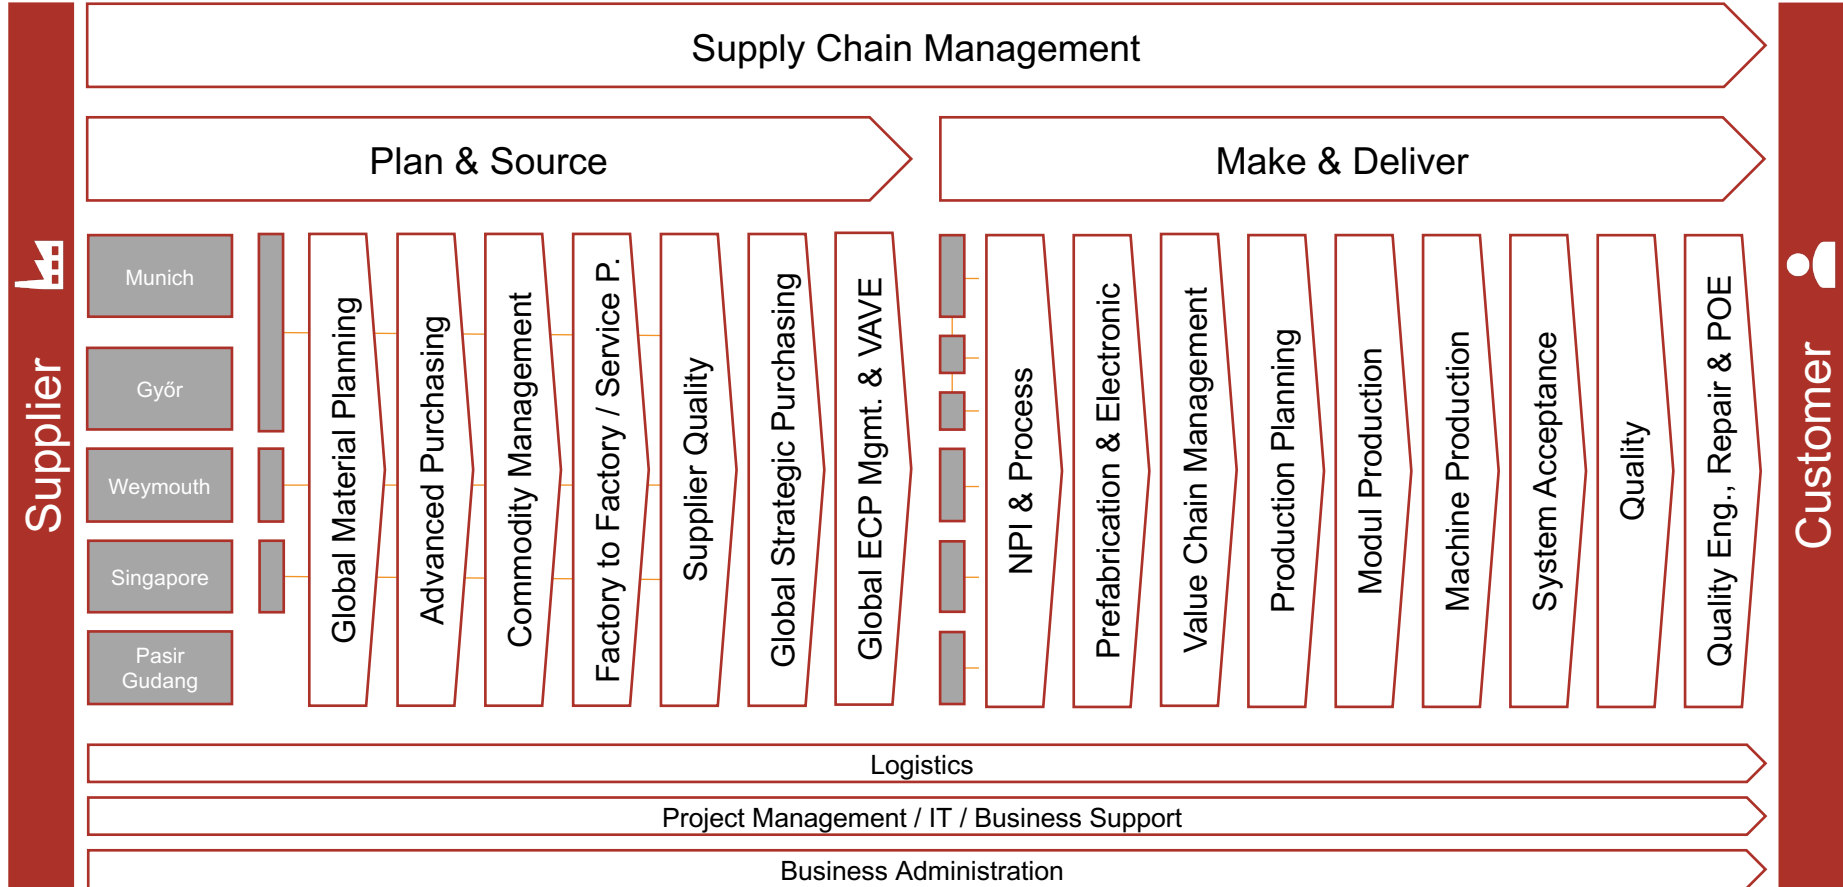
Supplier

Supply Chain Management

Plan & Source

Make & Deliver

Munich

Győr

Weymouth

Singapore

Pasir Gudang

Global Material Planning

Advanced Purchasing

Commodity Management

Factory to Factory / Service P.

Supplier Quality

Global Strategic Purchasing

Global ECP Mgmt. & VAVE

NPI & Process

Prefabrication & Electronic

Value Chain Management

Production Planning

Modul Production

Machine Production

System Acceptance

Quality

Quality Eng., Repair & POE

Customer

Logistics

Project Management / IT / Business Support

Business Administration